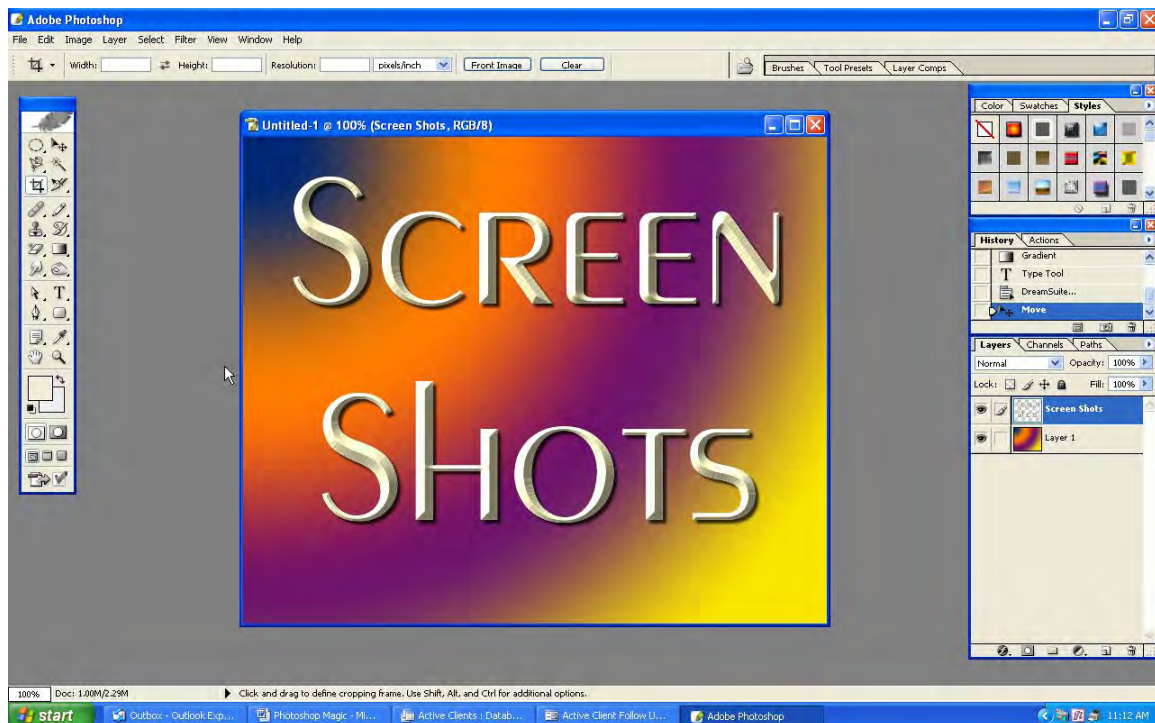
Adobe Photoshop

File Edit Image Layer Select Filter View Window Help

Width: Height: Resolution: pixels/inch Front Image Clear

Brushes Tool Presets Layer Comps

Untitled-1 @ 100% (Screen Shots, RGB/8)

SCREEN SHOTS

Color Swatches Styles

History Actions

Gradient

Type Tool

DreamSuite...

Move

Layers Channels Paths

Normal Opacity: 100%

Lock: Fill: 100%

Screen Shots

Layer 1

100% Doc: 1.00M/2.29M

Click and drag to define cropping frame. Use Shift, Alt, and Ctrl for additional options.

start Outbox - Outlook Exp... Photoshop Magic - Mi... Active Clients : Datab... Active Client Follow U... Adobe Photoshop 11:12 AM